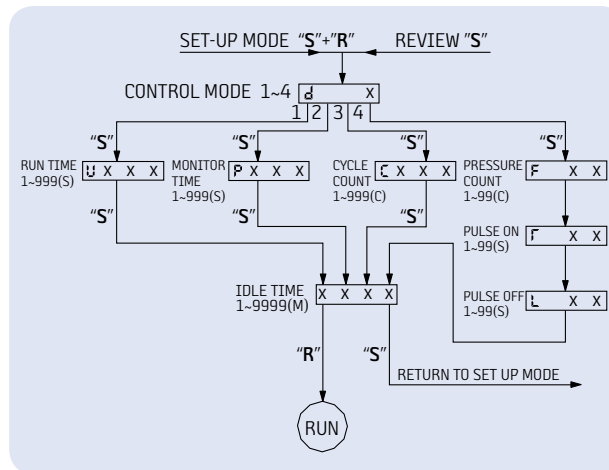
SET-UP MODE "S"+"R"　REVIEW "S"

CONTROL MODE 1~4 d　X

1 2 3 4

"S"　"S"　"S"　"S"

RUN TIME 1~999(S) U X X X

MONITOR TIME 1~999(S) P X X X

CYCLE COUNT 1~999(C) C X X X

PRESSURE COUNT 1~99(C) F　X X

"S"　"S"　"S"

PULSE ON 1~99(S) Γ　X X

PULSE OFF 1~99(S) L　X X

IDLE TIME 1~9999(M) X X X X

"R"　"S"

RETURN TO SET UP MODE

RUN